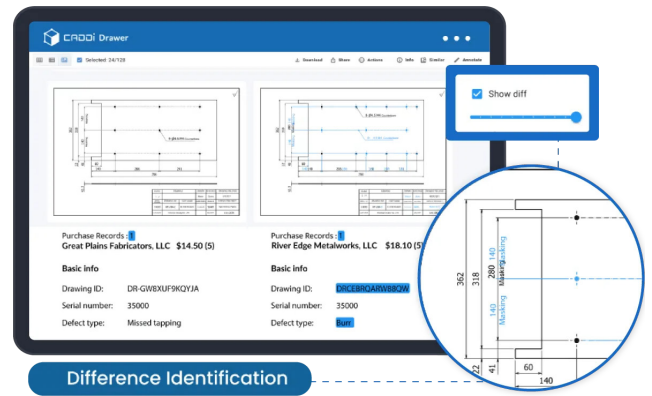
CADDi Drawer

Selected: 24/128

Download Share Actions Info Similar Annotate

Show diff

Purchase Records : 1
Great Plains Fabricators, LLC $14.50 (5)

Basic info

Drawing ID: DR-GW8XUF9KQYJA

Serial number: 35000

Defect type: Missed tapping

Purchase Records : 1
River Edge Metalworks, LLC $18.10 (5)

Basic info

Drawing ID: DRCEBROARW8BOW

Serial number: 35000

Defect type: Burr

362
318
280
140
140
Masking
Masking
60
22
41
140

Difference Identification